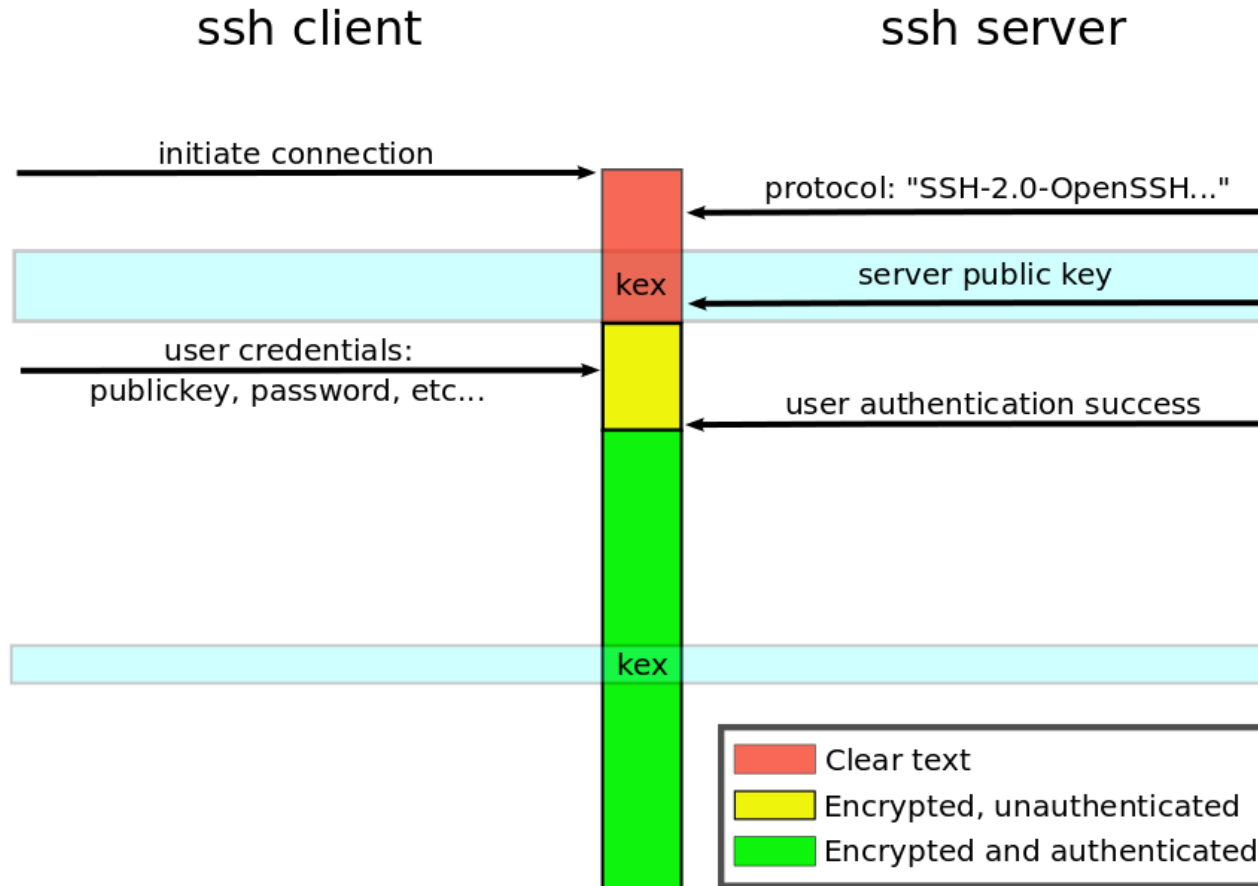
ssh client

ssh server

initiate connection

protocol: "SSH-2.0-OpenSSH..."

kex

server public key

user credentials:
publickey, password, etc...

user authentication success

kex

Clear text

Encrypted, unauthenticated

Encrypted and authenticated